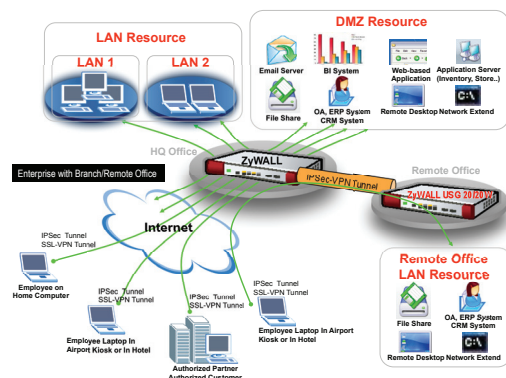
LAN Resource

LAN 1

LAN 2

DMZ Resource

Email Server

BI System

Web-based Application

Application Server (Inventory, Store..)

File Share

OA, ERP System CRM System

Remote Desktop

Network Extend

HQ Office

ZyWALL

Enterprise with Branch/Remote Office

IPSec-VPN Tunnel

Remote Office

ZyWALL USG 20/20W

Internet

IPSec Tunnel
SSL-VPN Tunnel

Employee on Home Computer

IPSec Tunnel
SSL-VPN Tunnel

IPSec Tunnel
SSL-VPN Tunnel

Employee Laptop In Airport Kiosk or In Hotel

Employee Laptop In Airport Kiosk or In Hotel

Authorized Partner
Authorized Customer

Remote Office LAN Resource

File Share

OA, ERP System CRM System

Remote Desktop

Network Extend